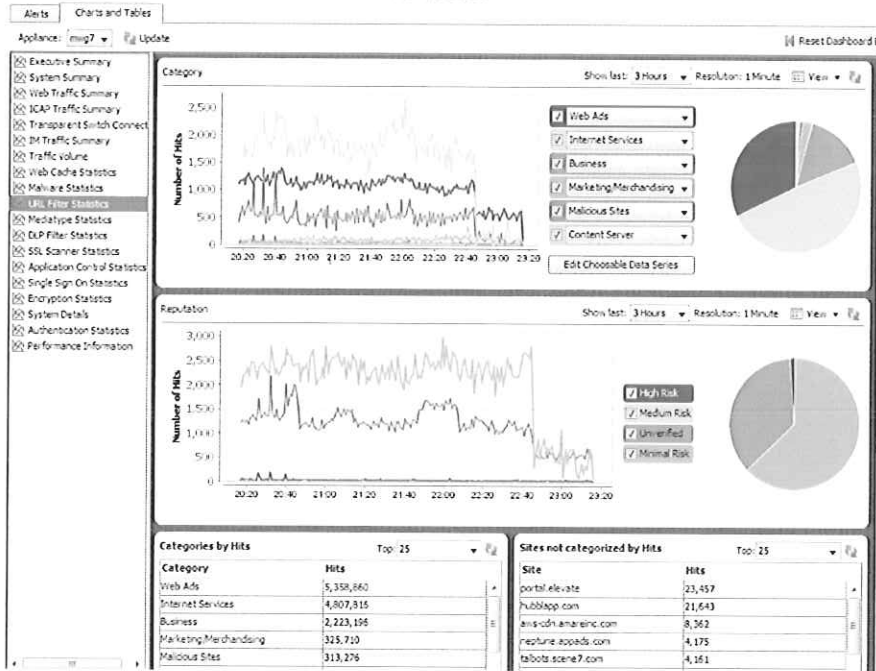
Alerts Charts and Tables

Appliance: mwg7 Update

Reset Dashboard

Executive Summary
System Summary
Web Traffic Summary
ICAP Traffic Summary
Transparent Switch Connect
IM Traffic Summary
Traffic Volume
Web Cache Statistics
Malware Statistics
URL Filter Statistics
Mediatype Statistics
DLP Filter Statistics
SSL Scanner Statistics
Application Control Statistics
Single Sign On Statistics
Encryption Statistics
System Details
Authentication Statistics
Performance Information

Category

Show last: 3 Hours Resolution: 1 Minute View

Number of Hits

2,500
2,000
1,500
1,000
500
0

20:20 20:40 21:00 21:20 21:40 22:00 22:20 22:40 23:00 23:20

Web Ads
Internet Services
Business
Marketing/Merchandising
Malicious Sites
Content Server

Edit Choosable Data Series

Reputation

Show last: 3 Hours Resolution: 1 Minute View

Number of Hits

3,000
2,500
2,000
1,500
1,000
500
0

20:20 20:40 21:00 21:20 21:40 22:00 22:20 22:40 23:00 23:20

High Risk
Medium Risk
Unverified
Minimal Risk

Categories by Hits Top: 25

| Category | Hits |
|---|---|
| Web Ads | 5,358,860 |
| Internet Services | 4,807,815 |
| Business | 2,223,196 |
| Marketing/Merchandising | 325,710 |
| Malicious Sites | 313,276 |

Sites not categorized by Hits Top: 25

| Site | Hits |
|---|---|
| portal.elevate | 23,457 |
| hubblapp.com | 21,643 |
| aws-cdn.amareinc.com | 8,362 |
| neptune.appads.com | 4,175 |
| talbots.scene7.com | 4,161 |